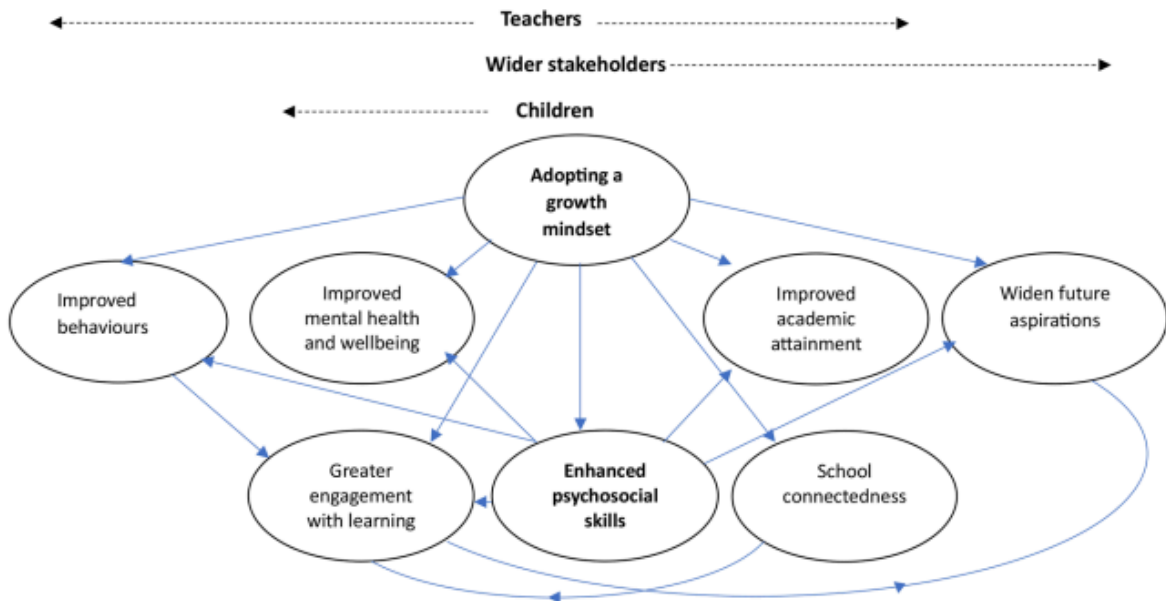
Teachers

Wider stakeholders

Children

Adopting a growth mindset

Improved behaviours

Improved mental health and wellbeing

Improved academic attainment

Widen future aspirations

Greater engagement with learning

Enhanced psychosocial skills

School connectedness